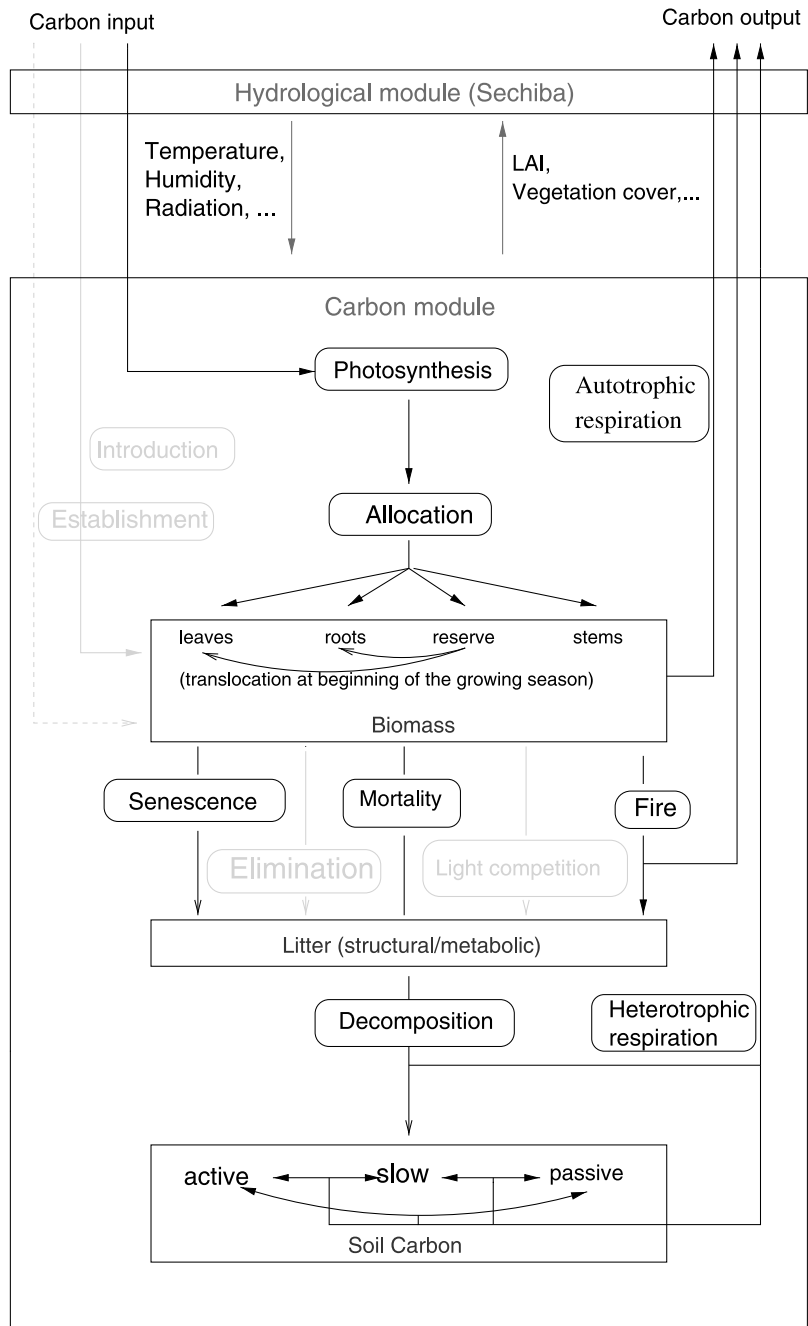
Carbon input

Carbon output

Hydrological module (Sechiba)

Temperature, Humidity, Radiation, ...

LAI, Vegetation cover,...

Carbon module

Photosynthesis

Autotrophic respiration

Introduction

Establishment

Allocation

leaves

roots

reserve

stems

(translocation at beginning of the growing season)

Biomass

Senescence

Mortality

Fire

Elimination

Light competition

Litter (structural/metabolic)

Decomposition

Heterotrophic respiration

active

slow

passive

Soil Carbon